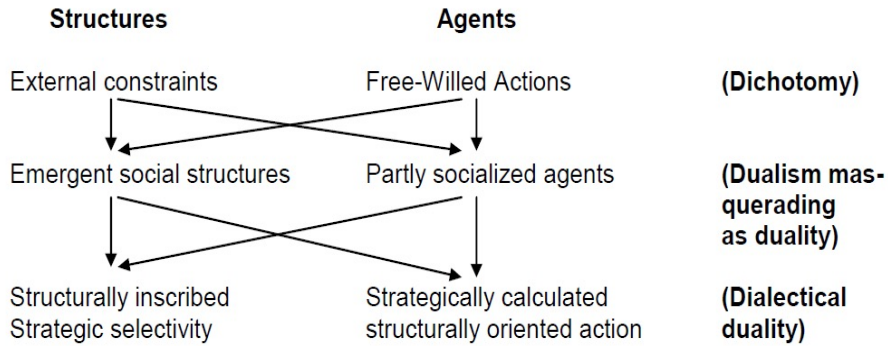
| Structures | Agents | |
|---|---|---|
| External constraints | Free-Willed Actions | **(Dichotomy)** |
| Emergent social structures | Partly socialized agents | **(Dualism masquerading as duality)** |
| Structurally inscribed Strategic selectivity | Strategically calculated structurally oriented action | **(Dialectical duality)** |